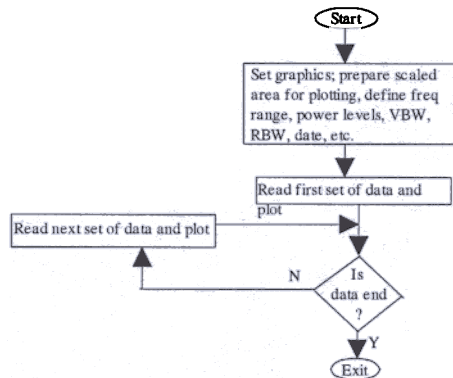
Start

Set graphics; prepare scaled area for plotting, define freq range, power levels, VBW, RBW, date, etc.

Read first set of data and plot

Read next set of data and plot

N

Is data end ?

Y

Exit